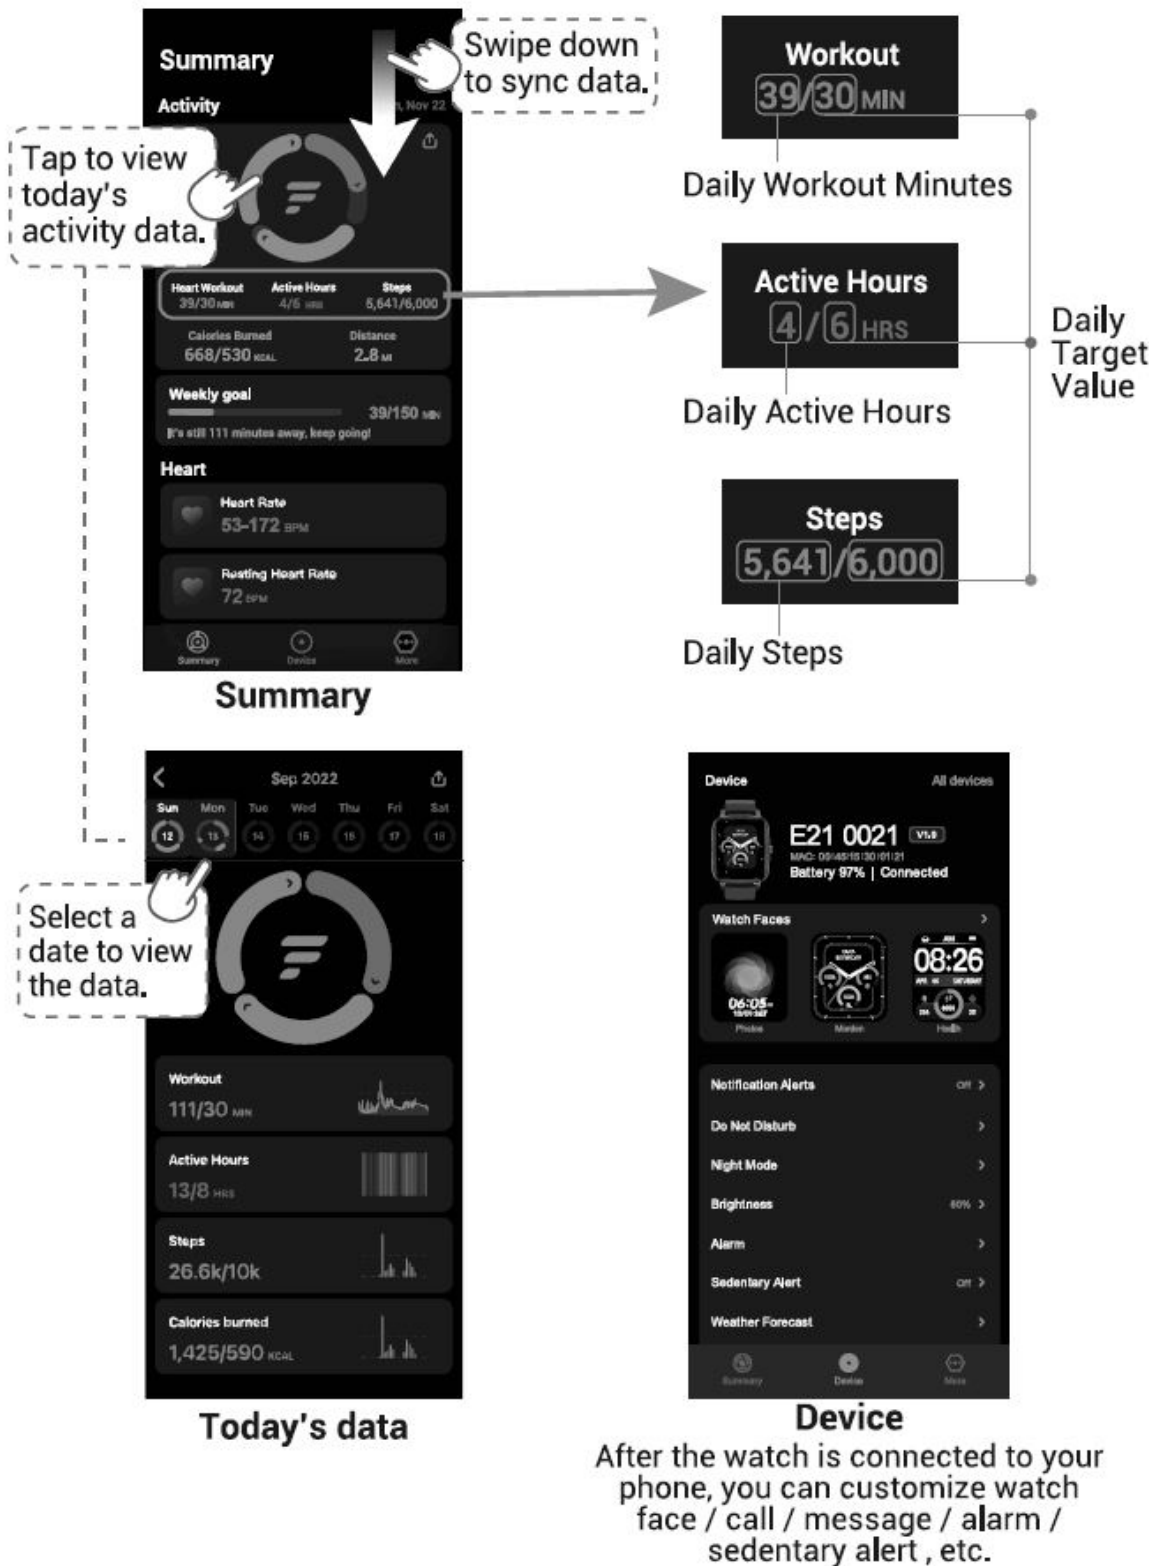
Summary

Activity

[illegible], Nov 22

Swipe down to sync data.

Tap to view today's activity data.

Heart Workout 39/30 MIN

Active Hours 4/6 HRS

Steps 5,641/6,000

Calories Burned 668/530 KCAL

Distance 2.8 MI

Weekly goal

39/150 MIN

It's still 111 minutes away, keep going!

Heart

Heart Rate 53-172 BPM

Resting Heart Rate 72 BPM

Summary Device More

Summary

Workout
39/30 MIN

Daily Workout Minutes

Active Hours
4/6 HRS

Daily Active Hours

Steps
5,641/6,000

Daily Steps

Daily Target Value

Sep 2022

Sun Mon Tue Wed Thu Fri Sat

12 13 14 15 16 17 18

Select a date to view the data.

Workout
111/30 MIN

Active Hours
13/8 HRS

Steps
26.6k/10k

Calories burned
1,425/590 KCAL

Today's data

Device

All devices

E21 0021 V1.0

MAC: 09:45:15:30:01:21

Battery 97% | Connected

Watch Faces

06:05

Photos

Modern

08:26

Health

Notification Alerts Off

Do Not Disturb

Night Mode

Brightness 60%

Alarm

Sedentary Alert Off

Weather Forecast

Summary Device More

Device

After the watch is connected to your phone, you can customize watch face / call / message / alarm / sedentary alert , etc.